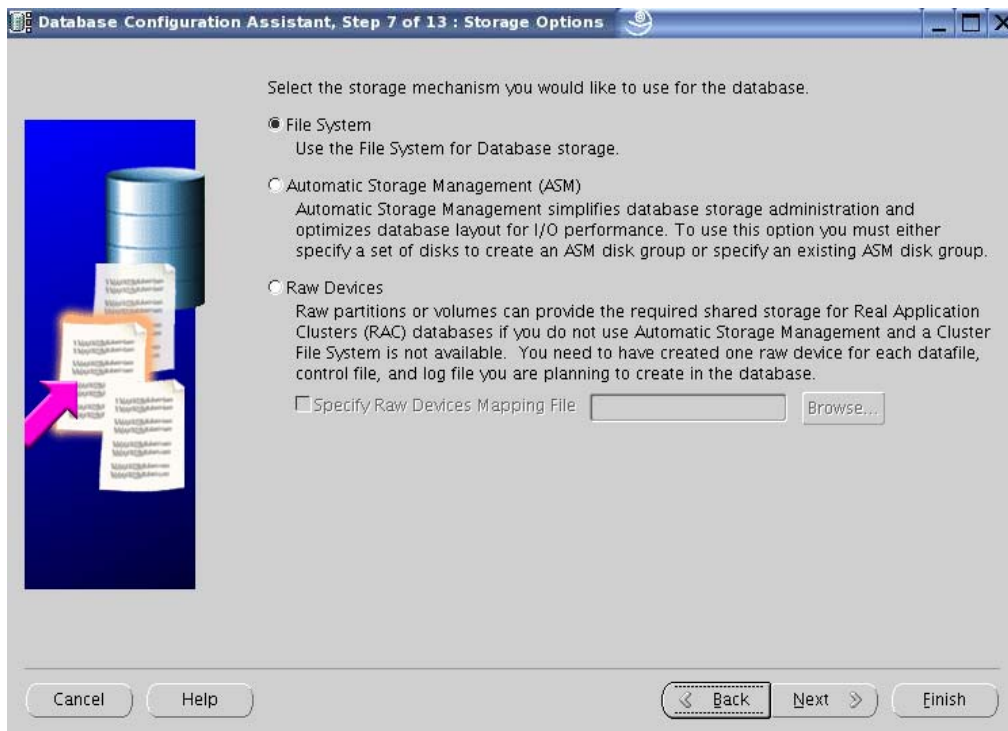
Database Configuration Assistant, Step 7 of 13 : Storage Options

Select the storage mechanism you would like to use for the database.

File System
Use the File System for Database storage.

Automatic Storage Management (ASM)
Automatic Storage Management simplifies database storage administration and optimizes database layout for I/O performance. To use this option you must either specify a set of disks to create an ASM disk group or specify an existing ASM disk group.

Raw Devices
Raw partitions or volumes can provide the required shared storage for Real Application Clusters (RAC) databases if you do not use Automatic Storage Management and a Cluster File System is not available. You need to have created one raw device for each datafile, control file, and log file you are planning to create in the database.

Specify Raw Devices Mapping File

Browse...

Cancel

Help

Back

Next

Finish